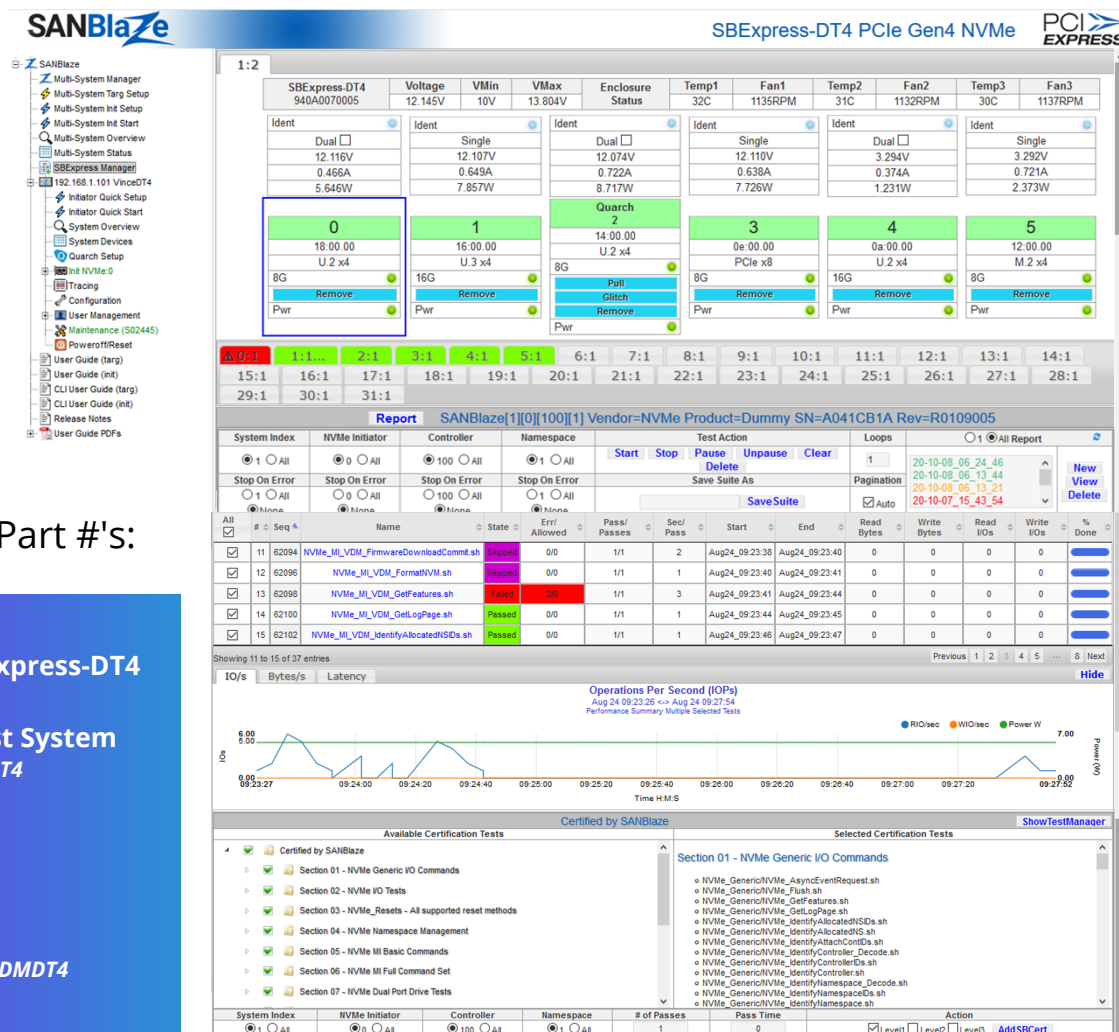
SANBlaze

SBExpress-DT4 PCIe Gen4 NVMe

PCI EXPRESS

SANBlaze
Multi-System Manager
Multi-System Targ Setup
Multi-System Init Setup
Multi-System Init Start
Multi-System Overview
Multi-System Status
SBExpress Manager
192.168.1.101 VinceDT4
Initiator Quick Setup
Initiator Quick Start
System Overview
System Devices
Quarch Setup
Init NVMe:0
Tracing
Configuration
User Management
Maintenance (S02445)
Poweroff/Reset
User Guide (targ)
User Guide (init)
CLI User Guide (targ)
CLI User Guide (init)
Release Notes
User Guide PDFs

Part #'s:

xpress-DT4

st System
T4

DMDT4

1:2

| SBExpress-DT4 940A0070005 | Voltage 12.145V | VMin 10V | VMax 13.804V | Enclosure Status | Temp1 32C | Fan1 1135RPM | Temp2 31C | Fan2 1132RPM | Temp3 30C | Fan3 1137RPM |
|---|---|---|---|---|---|---|---|---|---|---|

| Ident | Ident | Ident | Ident | Ident | Ident |
|---|---|---|---|---|---|
| Dual | Single | Dual | Single | Dual | Single |
| 12.116V | 12.107V | 12.074V | 12.110V | 3.294V | 3.292V |
| 0.466A | 0.649A | 0.722A | 0.638A | 0.374A | 0.721A |
| 5.646W | 7.857W | 8.717W | 7.726W | 1.231W | 2.373W |

| 0 | 1 | Quarch 2 | 3 | 4 | 5 |
|---|---|---|---|---|---|
| 18:00.00 | 16:00.00 | 14:00.00 | 0e:00.00 | 0a:00.00 | 12:00.00 |
| U.2 x4 | U.3 x4 | U.2 x4 | PCIe x8 | U.2 x4 | M.2 x4 |
| 8G | 16G | 8G | 8G | 16G | 8G |
| Remove | Remove | Pull / Glitch / Remove | Remove | Remove | Remove |
| Pwr | Pwr | Pwr | Pwr | Pwr | Pwr |

0:1 1:1... 2:1 3:1 4:1 5:1 6:1 7:1 8:1 9:1 10:1 11:1 12:1 13:1 14:1
15:1 16:1 17:1 18:1 19:1 20:1 21:1 22:1 23:1 24:1 25:1 26:1 27:1 28:1
29:1 30:1 31:1

Report SANBlaze[1][0][100][1] Vendor=NVMe Product=Dummy SN=A041CB1A Rev=R0109005

System Index ◉1 ○All | NVMe Initiator ◉0 ○All | Controller ◉100 ○All | Namespace ◉1 ○All | Test Action Start Stop Pause Unpause Clear Delete | Loops 1 | ○1 ◉All Report
Stop On Error ○1 ○All ◉None | Stop On Error ○0 ○All ◉None | Stop On Error ○100 ○All ◉None | Stop On Error ○1 ○All ◉None | Save Suite As SaveSuite | Pagination Auto
20-10-08_06_24_46
20-10-08_06_13_44
20-10-08_06_13_21
20-10-07_15_43_54
New View Delete

| All | # | Seq | Name | State | Err/ Allowed | Pass/ Passes | Sec/ Pass | Start | End | Read Bytes | Write Bytes | Read I/Os | Write I/Os | % Done |
|---|---|---|---|---|---|---|---|---|---|---|---|---|---|---|
| ☑ | 11 | 62094 | NVMe_MI_VDM_FirmwareDownloadCommit.sh | Skipped | 0/0 | 1/1 | 2 | Aug24_09:23:38 | Aug24_09:23:40 | 0 | 0 | 0 | 0 | |
| ☑ | 12 | 62096 | NVMe_MI_VDM_FormatNVM.sh | Skipped | 0/0 | 1/1 | 1 | Aug24_09:23:40 | Aug24_09:23:41 | 0 | 0 | 0 | 0 | |
| ☑ | 13 | 62098 | NVMe_MI_VDM_GetFeatures.sh | Failed | 2/0 | 1/1 | 3 | Aug24_09:23:41 | Aug24_09:23:44 | 0 | 0 | 0 | 0 | |
| ☑ | 14 | 62100 | NVMe_MI_VDM_GetLogPage.sh | Passed | 0/0 | 1/1 | 1 | Aug24_09:23:44 | Aug24_09:23:45 | 0 | 0 | 0 | 0 | |
| ☑ | 15 | 62102 | NVMe_MI_VDM_IdentifyAllocatedNSIDs.sh | Passed | 0/0 | 1/1 | 1 | Aug24_09:23:46 | Aug24_09:23:47 | 0 | 0 | 0 | 0 | |

Showing 11 to 15 of 37 entries
Previous 1 2 3 4 5 ... 8 Next

IO/s Bytes/s Latency
Hide

Operations Per Second (IOPs)
Aug 24 09:23:26 <-> Aug 24 09:27:54
Performance Summary Multiple Selected Tests
RIO/sec WIO/sec Power W
IOs
Power (W)
5.00 5.00 7.00
0.00 0.00
09:23:27 09:24:00 09:24:20 09:24:40 09:25:00 09:25:20 09:25:40 09:26:00 09:26:20 09:26:40 09:27:00 09:27:20 09:27:52
Time H:M:S

Certified by SANBlaze
ShowTestManager
Available Certification Tests
Selected Certification Tests

Certified by SANBlaze
Section 01 - NVMe Generic I/O Commands
Section 02 - NVMe I/O Tests
Section 03 - NVMe_Resets - All supported reset methods
Section 04 - NVMe Namespace Management
Section 05 - NVMe MI Basic Commands
Section 06 - NVMe MI Full Command Set
Section 07 - NVMe Dual Port Drive Tests

Section 01 - NVMe Generic I/O Commands
NVMe_Generic/NVMe_AsyncEventRequest.sh
NVMe_Generic/NVMe_Flush.sh
NVMe_Generic/NVMe_GetFeatures.sh
NVMe_Generic/NVMe_GetLogPage.sh
NVMe_Generic/NVMe_IdentifyAllocatedNSIDs.sh
NVMe_Generic/NVMe_IdentifyAllocatedNS.sh
NVMe_Generic/NVMe_IdentifyAttachContIDs.sh
NVMe_Generic/NVMe_IdentifyController_Decode.sh
NVMe_Generic/NVMe_IdentifyControllerIDs.sh
NVMe_Generic/NVMe_IdentifyController.sh
NVMe_Generic/NVMe_IdentifyNamespace_Decode.sh
NVMe_Generic/NVMe_IdentifyNamespaceIDs.sh
NVMe_Generic/NVMe_IdentifyNamespace.sh

System Index ◉1 ○All | NVMe Initiator ◉0 ○All | Controller ◉100 ○All | Namespace ◉1 ○All | # of Passes 1 | Pass Time 0 | Action Level1 Level2 Level3 AddSBCert